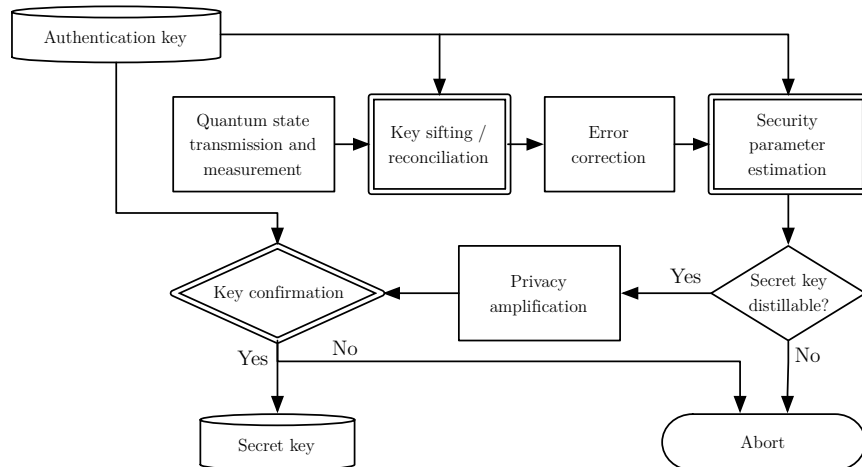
Authentication key

Quantum state transmission and measurement

Key sifting / reconciliation

Error correction

Security parameter estimation

Secret key distillable?

Yes

Privacy amplification

Key confirmation

Yes

No

No

Secret key

Abort